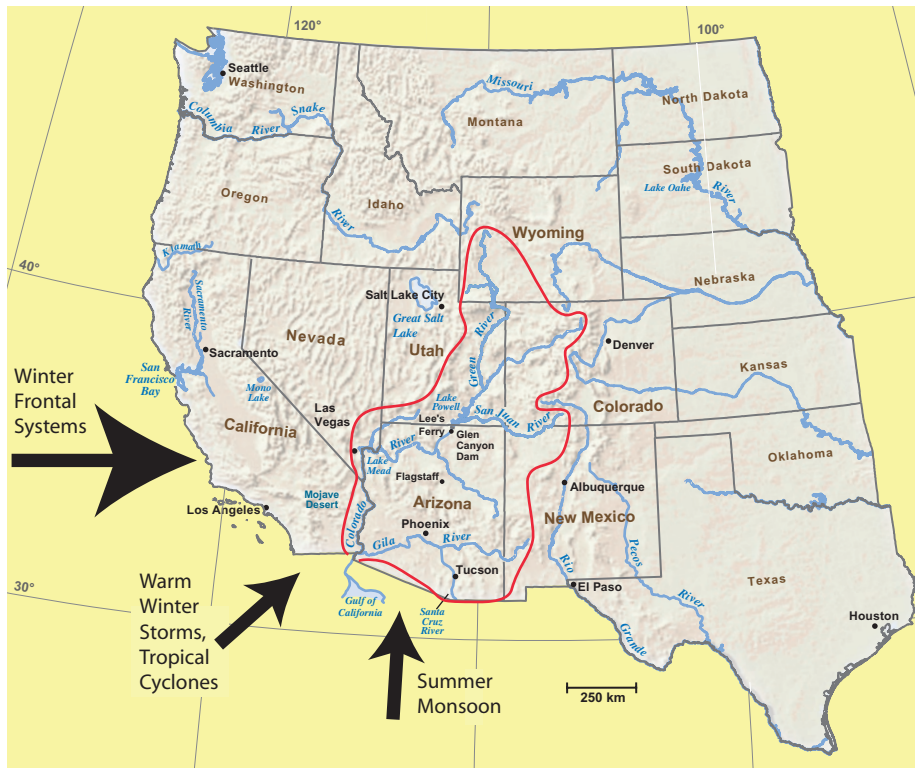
120°

100°

Seattle
Washington

Missouri

North Dakota

Columbia River Snake

Montana

South Dakota

Lake Oahe River

Oregon

Idaho

River

Wyoming

Klamath

40°

Nebraska

Salt Lake City

Sacramento River

Great Salt Lake

Green River

Nevada

Sacramento

Utah

Denver

San Francisco Bay

Kansas

Mono Lake

Winter Frontal Systems

Lake Powell

Las Vegas

Lee's Ferry

San Juan River

Colorado

California

Glen Canyon Dam

River

Lake Mead

Oklahoma

Flagstaff

Albuquerque

Mojave Desert

Arizona

Los Angeles

New Mexico

Phoenix

Colorado

Gila River

Pecos

Rio

Tucson

Warm Winter Storms, Tropical Cyclones

30°

El Paso

River

Texas

Gulf of California

Santa Cruz River

Grande

Houston

Summer Monsoon

250 km